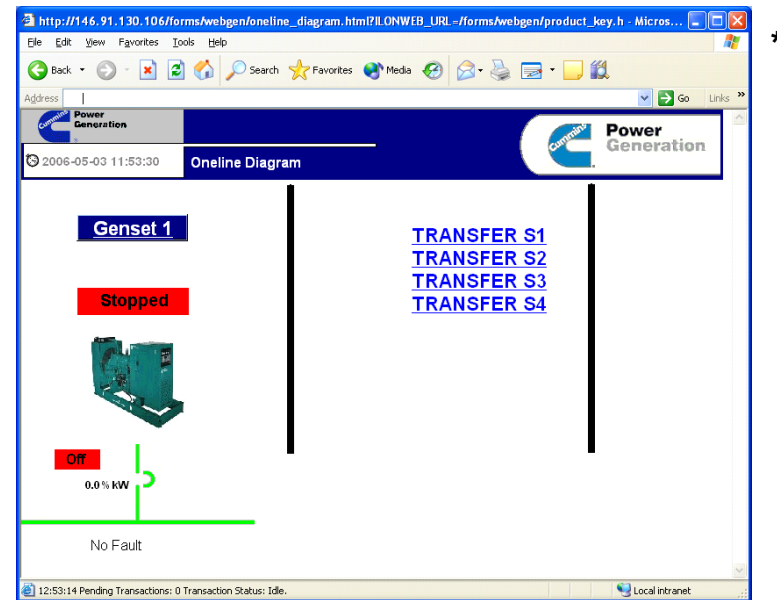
http://146.91.130.106/forms/webgen/oneline_diagram.html?ILONWEB_URL=/forms/webgen/product_key.h - Micros...

File Edit View Favorites Tools Help

Back Search Favorites Media

Address Go Links »

Cummins Power Generation

2006-05-03 11:53:30

Oneline Diagram

Cummins Power Generation

Genset 1

Stopped

Off

0.0 % kW

No Fault

TRANSFER S1
TRANSFER S2
TRANSFER S3
TRANSFER S4

12:53:14 Pending Transactions: 0 Transaction Status: Idle.

Local intranet